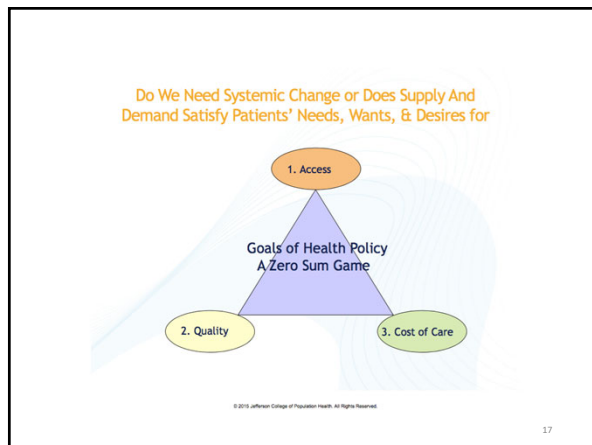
Do We Need Systemic Change or Does Supply And Demand Satisfy Patients' Needs, Wants, & Desires for

1. Access

Goals of Health Policy
A Zero Sum Game

2. Quality

3. Cost of Care

© 2015 Jefferson College of Population Health. All Rights Reserved.

17